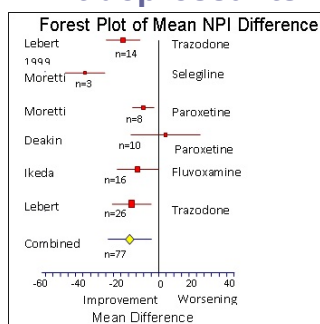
Forest Plot of Mean NPI Difference

Lebert 1999 n=14 Trazodone

Moretti n=3 Selegiline

Moretti n=8 Paroxetine

Deakin n=10 Paroxetine

Ikeda n=16 Fluvoxamine

Lebert n=26 Trazodone

Combined n=77

-60 -40 -20 0 20 40

Improvement Worsening

Mean Difference